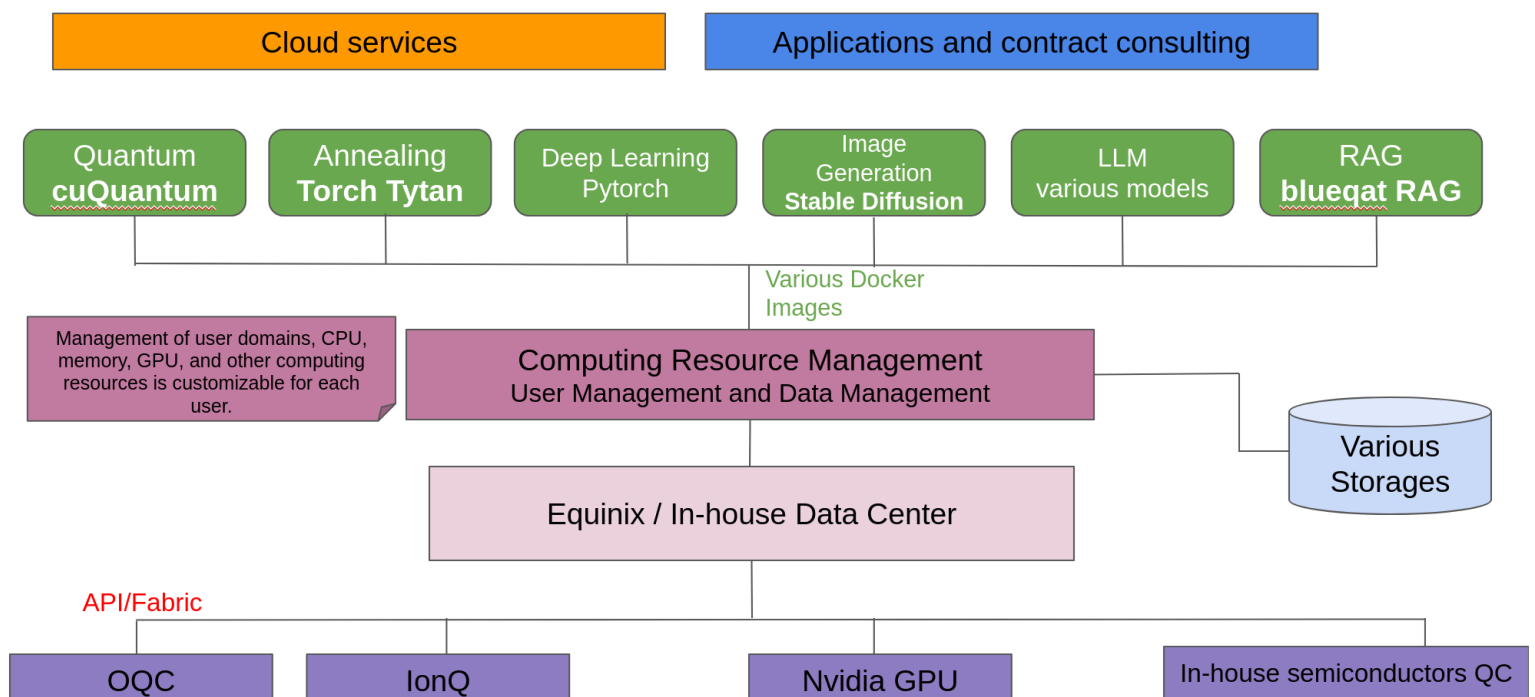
Cloud services

Applications and contract consulting

Quantum
cuQuantum

Annealing
Torch Tytan

Deep Learning
Pytorch

Image
Generation
Stable Diffusion

LLM
various models

RAG
blueqat RAG

Various Docker Images

Management of user domains, CPU, memory, GPU, and other computing resources is customizable for each user.

Computing Resource Management
User Management and Data Management

Various Storages

Equinix / In-house Data Center

API/Fabric

OQC

IonQ

Nvidia GPU

In-house semiconductors QC